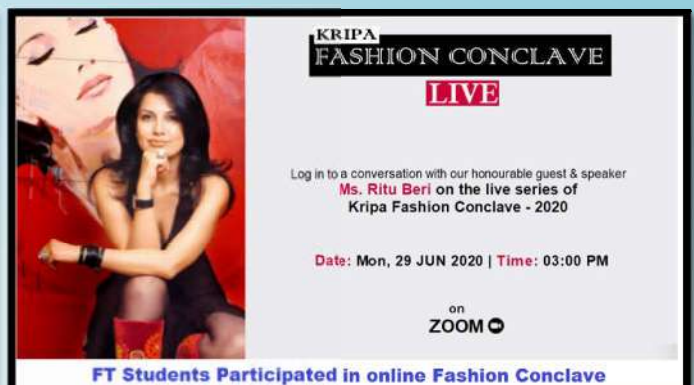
KRIPA
FASHION CONCLAVE
LIVE

Log in to a conversation with our honourable guest & speaker
Ms. Ritu Beri on the live series of
Kripa Fashion Conclave - 2020

Date: Mon, 29 JUN 2020 | Time: 03:00 PM

on
ZOOM

FT Students Participated in online Fashion Conclave